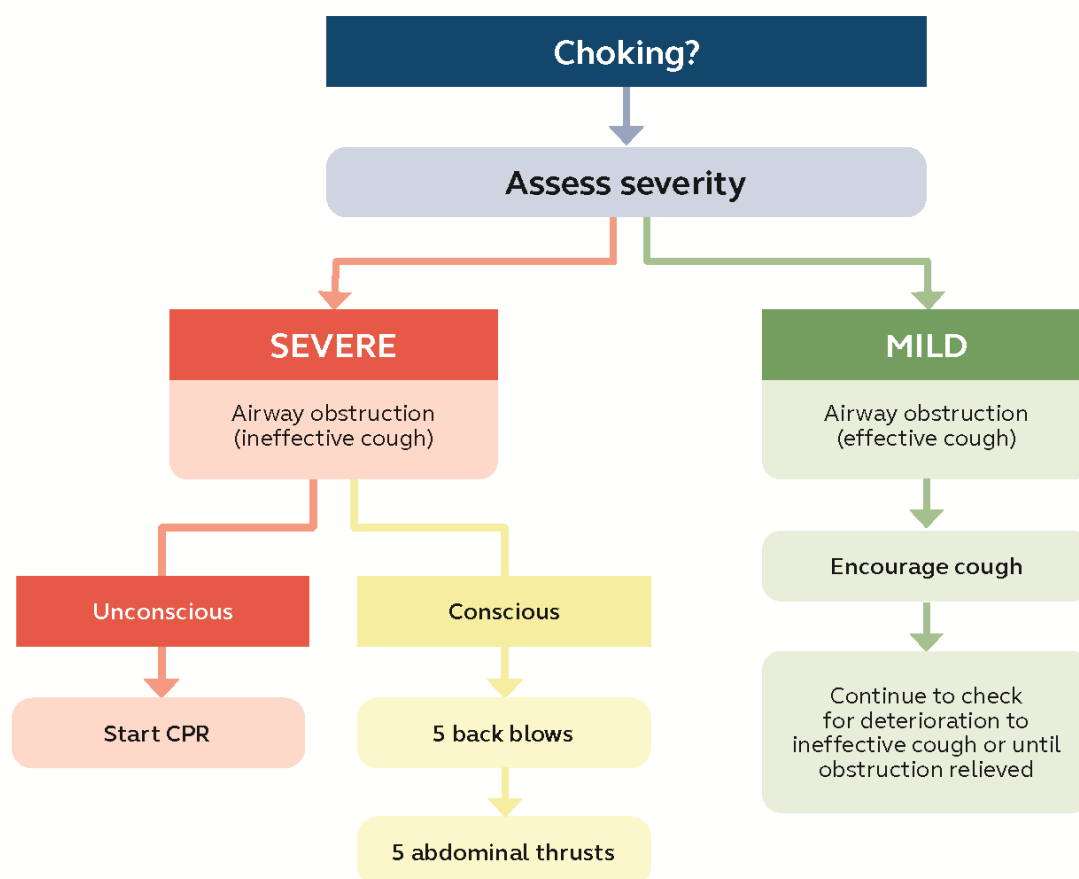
Choking?

Assess severity

SEVERE

Airway obstruction (ineffective cough)

Unconscious

Start CPR

Conscious

5 back blows

5 abdominal thrusts

MILD

Airway obstruction (effective cough)

Encourage cough

Continue to check for deterioration to ineffective cough or until obstruction relieved